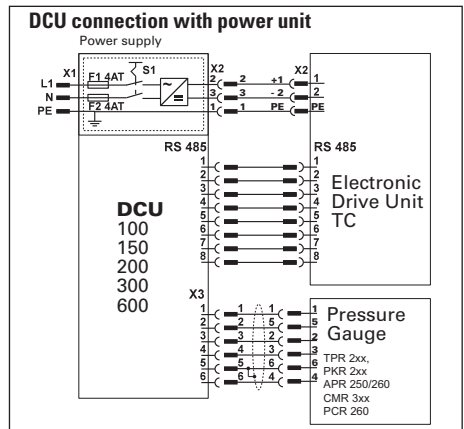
DCU connection with power unit

Power supply

X1
L1
N
PE
F1 4AT
S1
F2 4AT

X2
2
3
1
2
3
1
+1
- 2
PE

X2
1
2
PE

RS 485
1
2
3
4
5
6
7
8

RS 485
1
2
3
4
5
6
7
8

Electronic Drive Unit TC

DCU
100
150
200
300
600

X3
1
2
3
4
5
6
1
2
3
4
5
6
1
5
2
3
6
4
1
5
2
3
6
4

Pressure Gauge

TPR 2xx,
PKR 2xx
APR 250/260
CMR 3xx
PCR 260